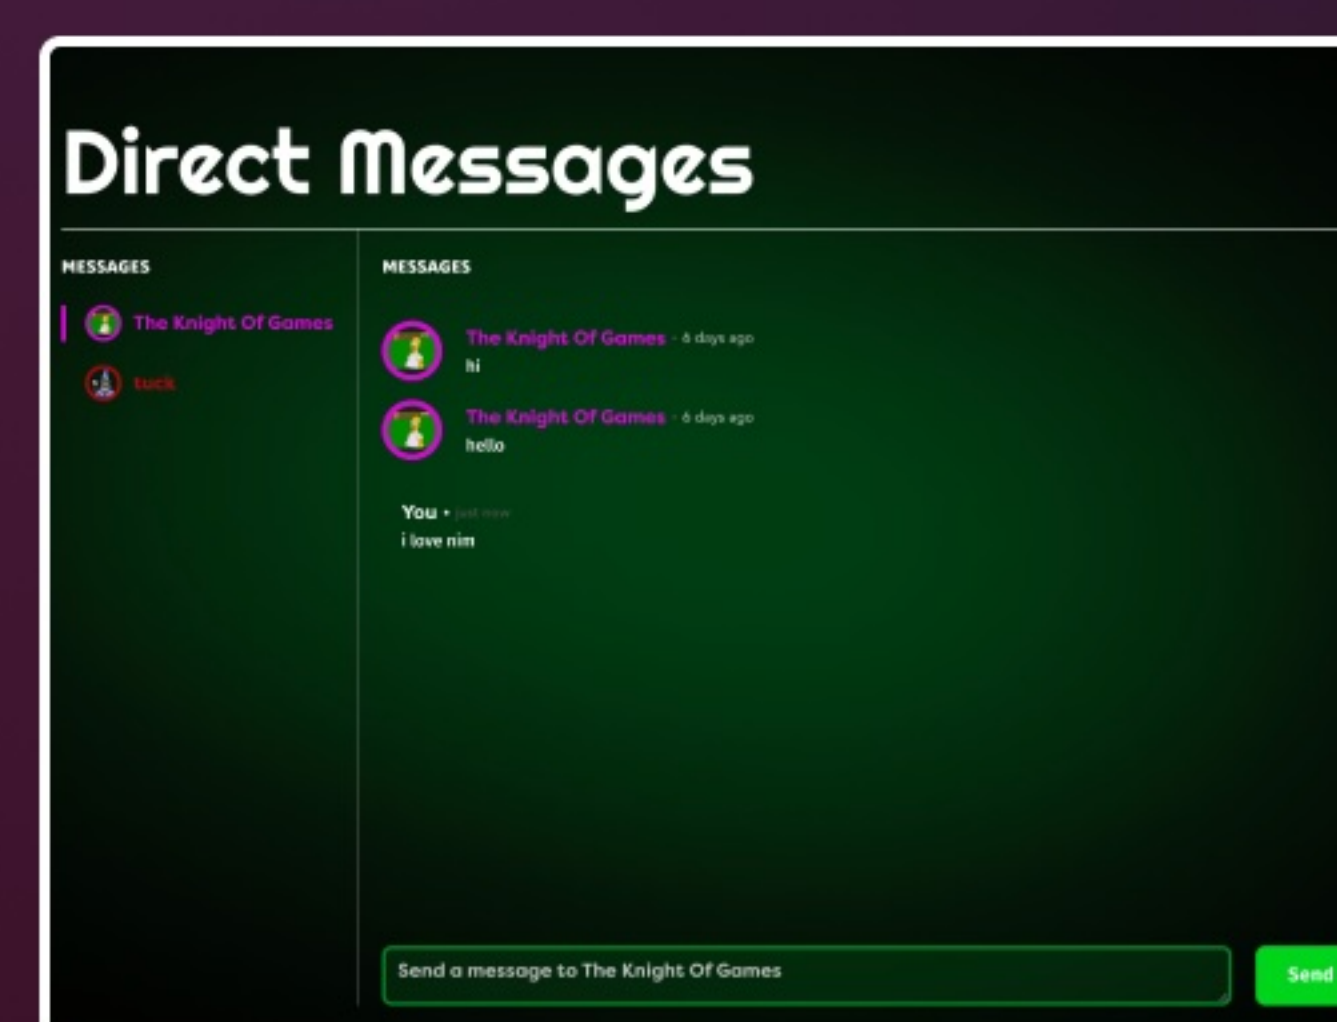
Direct Messages

MESSAGES

The Knight Of Games

tuck

MESSAGES

The Knight Of Games • 6 days ago
hi

The Knight Of Games • 6 days ago
hello

You • just now
i love nim

Send a message to The Knight Of Games

Send